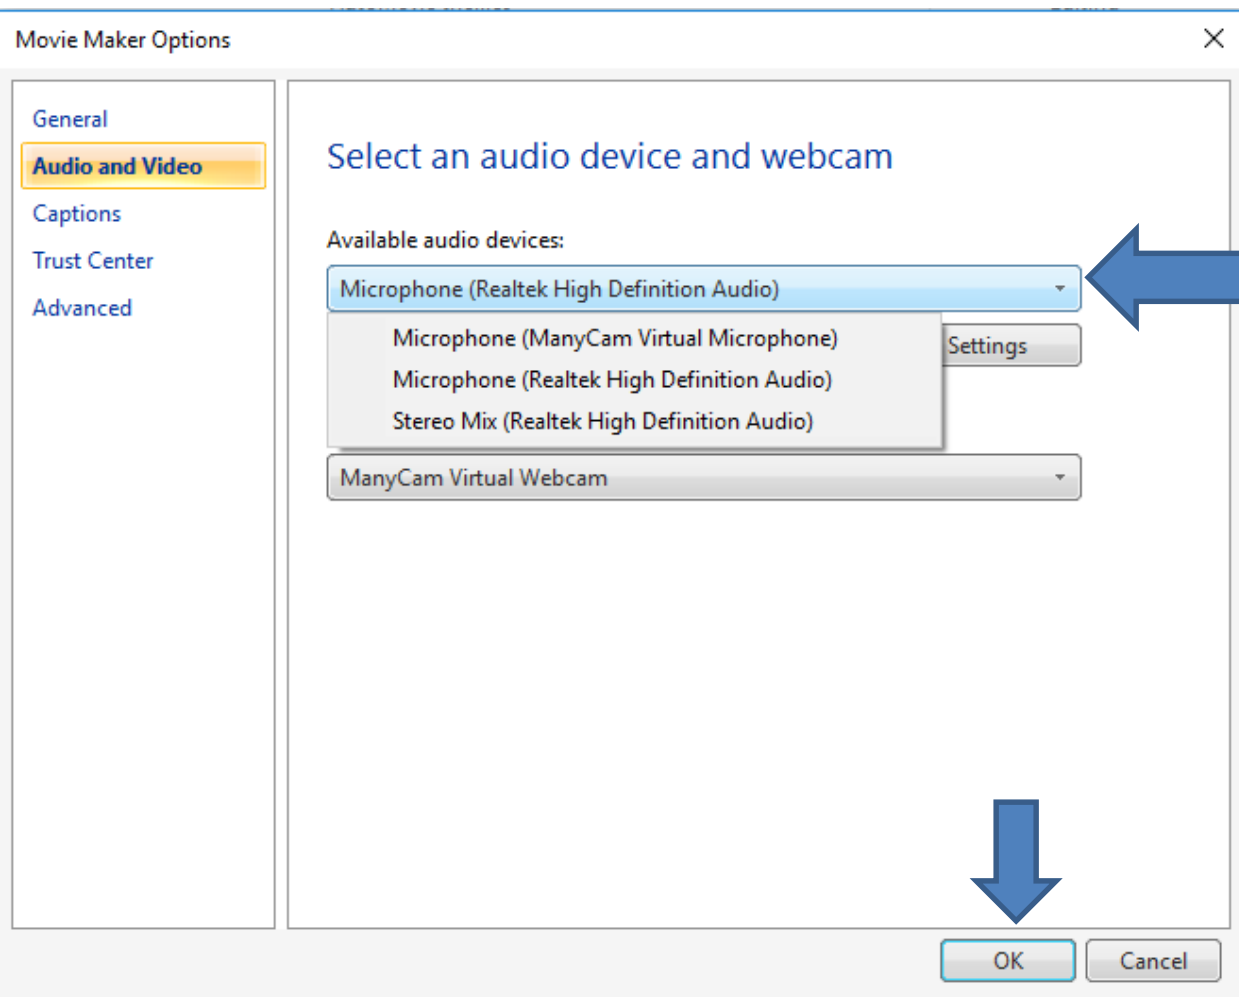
Movie Maker Options

General
Audio and Video
Captions
Trust Center
Advanced

Select an audio device and webcam

Available audio devices:

Microphone (Realtek High Definition Audio)

Microphone (ManyCam Virtual Microphone)
Microphone (Realtek High Definition Audio)
Stereo Mix (Realtek High Definition Audio)

Settings

ManyCam Virtual Webcam

OK
Cancel